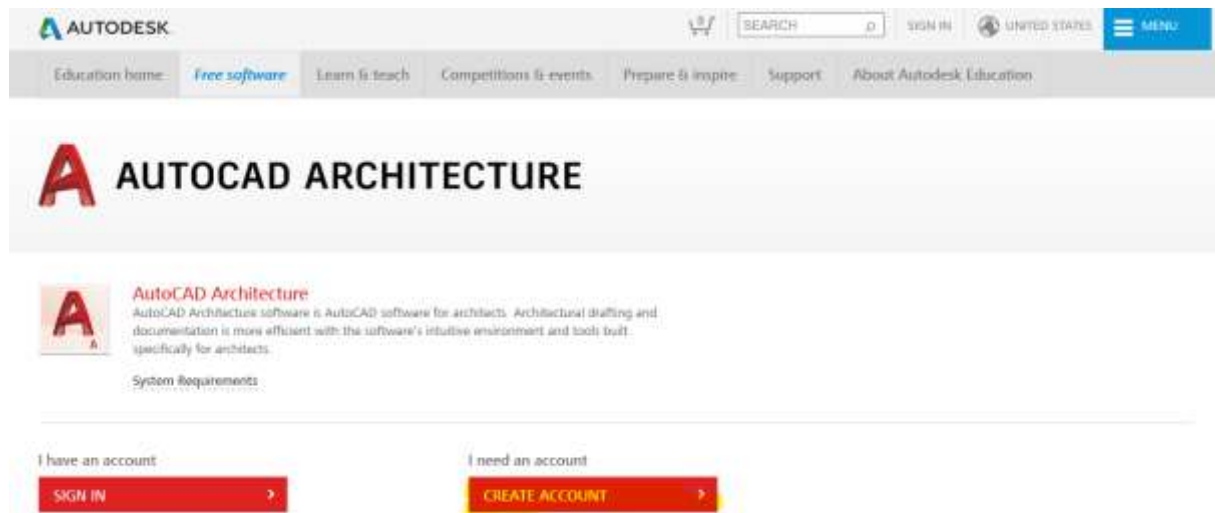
AUTODESK

0

SEARCH

SIGN IN

UNITED STATES

MENU

Education home Free software Learn & teach Competitions & events Prepare & inspire Support About Autodesk Education

AUTOCAD ARCHITECTURE

A

AutoCAD Architecture

AutoCAD Architecture software is AutoCAD software for architects. Architectural drafting and documentation is more efficient with the software's intuitive environment and tools built specifically for architects.

System Requirements

I have an account

SIGN IN >

I need an account

CREATE ACCOUNT >